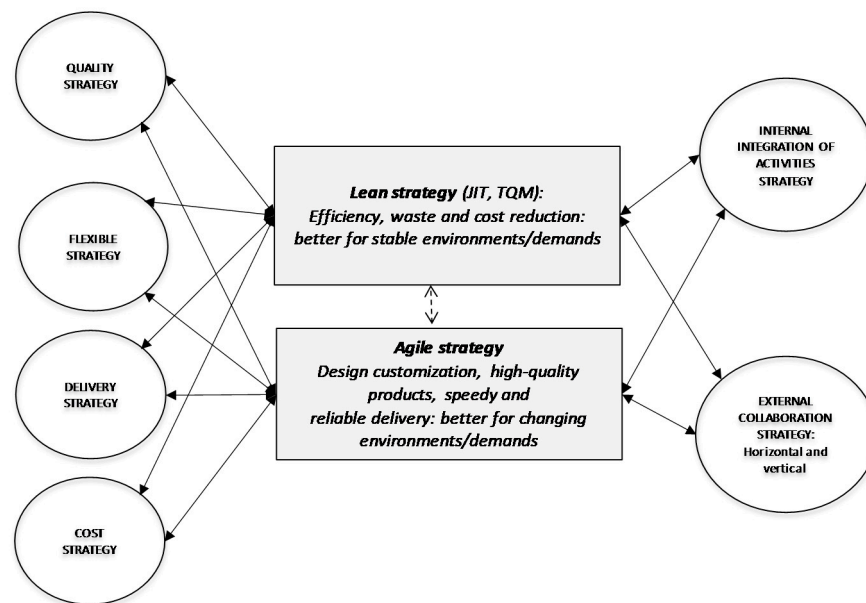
QUALITY STRATEGY

FLEXIBLE STRATEGY

DELIVERY STRATEGY

COST STRATEGY

Lean strategy (JIT, TQM): Efficiency, waste and cost reduction: better for stable environments/demands

Agile strategy Design customization, high-quality products, speedy and reliable delivery: better for changing environments/demands

INTERNAL INTEGRATION OF ACTIVITIES STRATEGY

EXTERNAL COLLABORATION STRATEGY: Horizontal and vertical